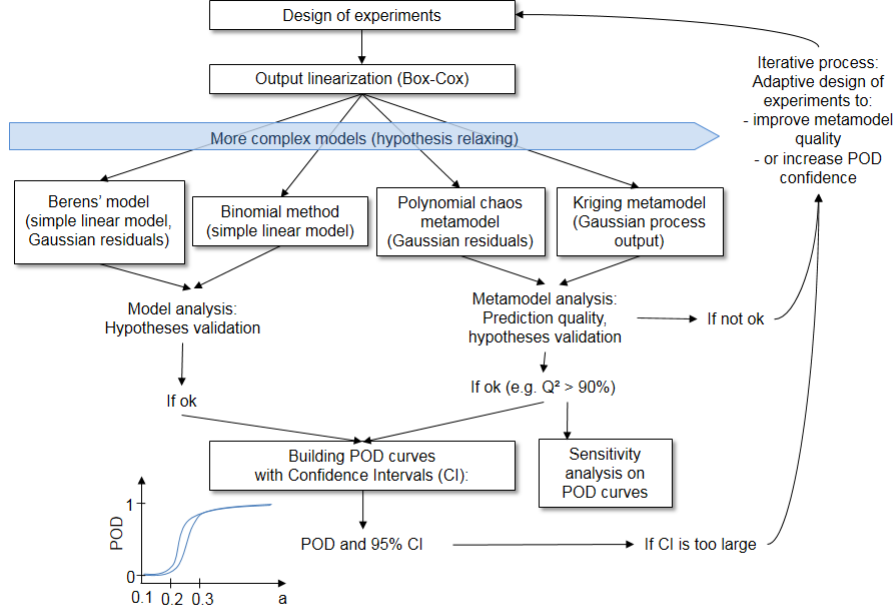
Design of experiments

Output linearization (Box-Cox)

More complex models (hypothesis relaxing)

Iterative process: Adaptive design of experiments to:
- improve metamodel quality
- or increase POD confidence

Berens' model (simple linear model, Gaussian residuals)

Binomial method (simple linear model)

Polynomial chaos metamodel (Gaussian residuals)

Kriging metamodel (Gaussian process output)

Model analysis: Hypotheses validation

Metamodel analysis: Prediction quality, hypotheses validation

If not ok

If ok

If ok (e.g. Q² > 90%)

Building POD curves with Confidence Intervals (CI):

Sensitivity analysis on POD curves

POD

1

0

0.1

0.2

0.3

a

POD and 95% CI

If CI is too large